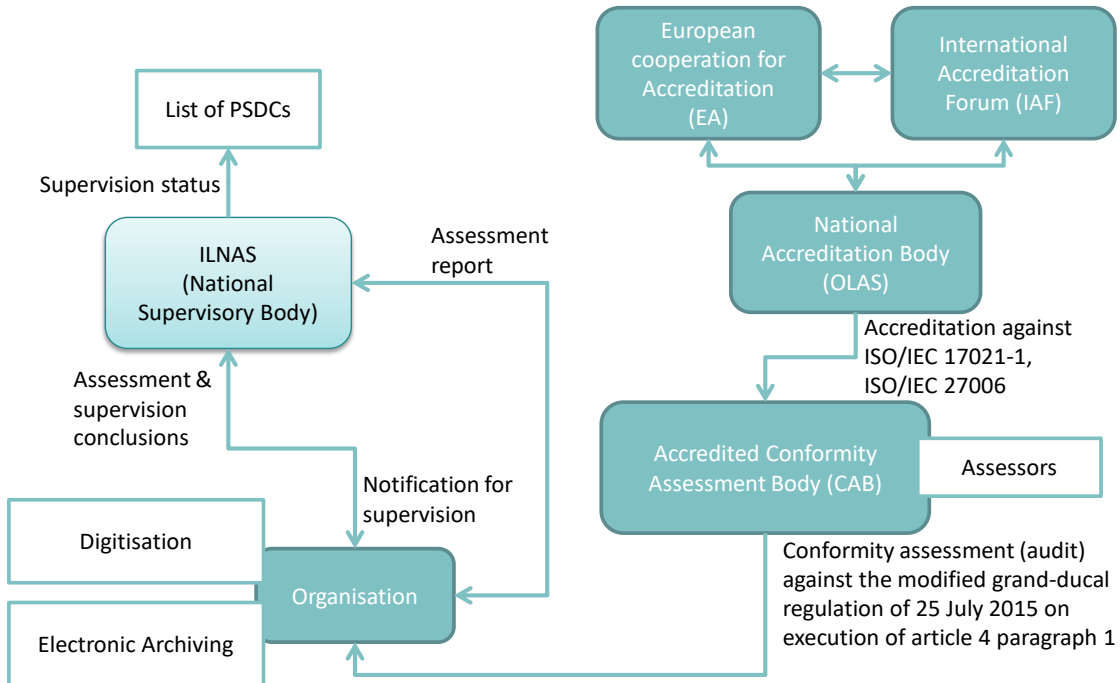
European cooperation for Accreditation (EA)

International Accreditation Forum (IAF)

List of PSDCs

Supervision status

National Accreditation Body (OLAS)

ILNAS (National Supervisory Body)

Assessment report

Accreditation against ISO/IEC 17021-1, ISO/IEC 27006

Assessment & supervision conclusions

Accredited Conformity Assessment Body (CAB)

Assessors

Notification for supervision

Digitisation

Organisation

Conformity assessment (audit) against the modified grand-ducal regulation of 25 July 2015 on execution of article 4 paragraph 1

Electronic Archiving